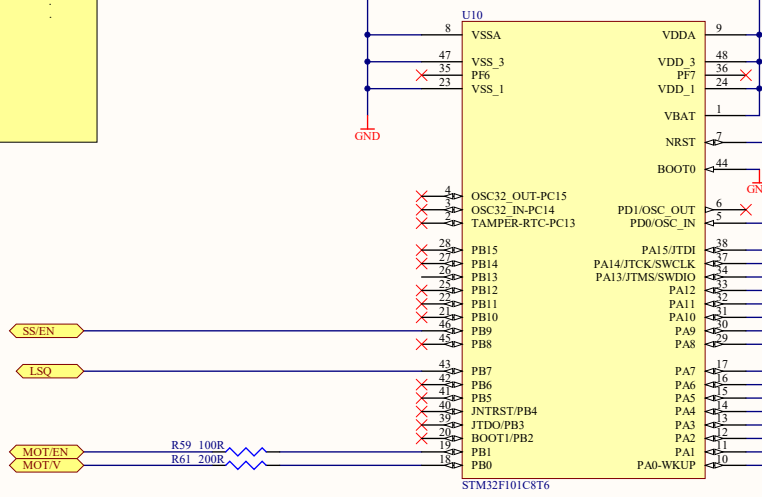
U10

8 VSSA
47 VSS_3
35 PF6
23 VSS_1
GND

4 OSC32_OUT-PC15
3 OSC32_IN-PC14
2 TAMPER-RTC-PC13

28 PB15
27 PB14
26 PB13
25 PB12
22 PB11
21 PB10
SS/EN 46 PB9
45 PB8

LSQ 43 PB7
42 PB6
41 PB5
40 JNTRST/PB4
39 JTDO/PB3
20 BOOT1/PB2
MOT/EN R59 100R 19 PB1
MOT/V R61 200R 18 PB0

VDDA 9
VDD_3 48
PF7 36
VDD_1 24
VBAT 1
NRST 7
BOOT0 44
GN
PD1/OSC_OUT 6
PD0/OSC_IN 5

PA15/JTDI 38
PA14/JTCK/SWCLK 37
PA13/JTMS/SWDIO 34
PA12 33
PA11 32
PA10 31
PA9 30
PA8 29

PA7 17
PA6 16
PA5 15
PA4 14
PA3 13
PA2 12
PA1 11
PA0-WKUP 10

STM32F101C8T6